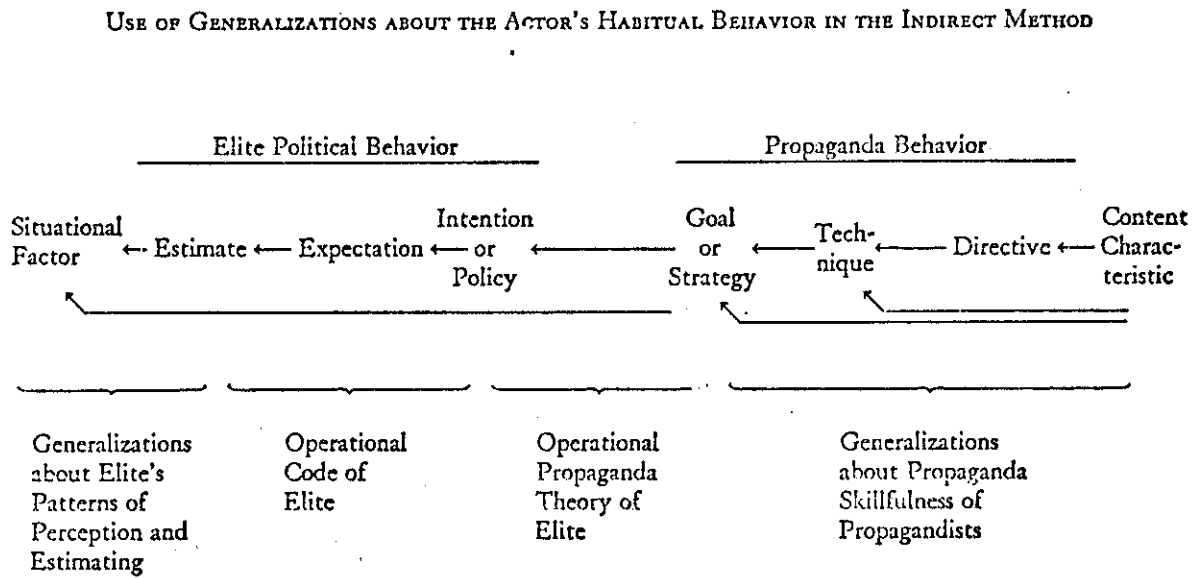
Use of Generalizations about the Actor's Habitual Behavior in the Indirect Method

Elite Political Behavior

Propaganda Behavior

Situational Factor ← Estimate ← Expectation ← Intention or Policy ← Goal or Strategy ← Technique ← Directive ← Content Characteristic

Generalizations about Elite's Patterns of Perception and Estimating

Operational Code of Elite

Operational Propaganda Theory of Elite

Generalizations about Propaganda Skillfulness of Propagandists